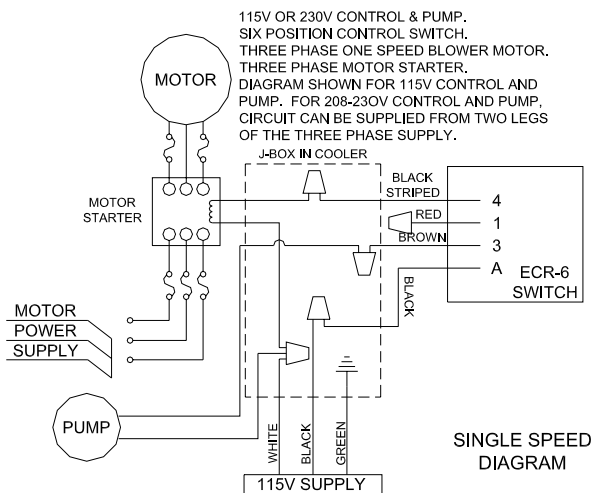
115V OR 230V CONTROL & PUMP.
SIX POSITION CONTROL SWITCH.
THREE PHASE ONE SPEED BLOWER MOTOR.
THREE PHASE MOTOR STARTER.
DIAGRAM SHOWN FOR 115V CONTROL AND PUMP. FOR 208-23OV CONTROL AND PUMP, CIRCUIT CAN BE SUPPLIED FROM TWO LEGS OF THE THREE PHASE SUPPLY.

MOTOR

J-BOX IN COOLER

MOTOR STARTER

BLACK STRIPED

4

RED

1

BROWN

3

A

ECR-6 SWITCH

BLACK

MOTOR POWER SUPPLY

PUMP

WHITE

BLACK

GREEN

115V SUPPLY

SINGLE SPEED DIAGRAM